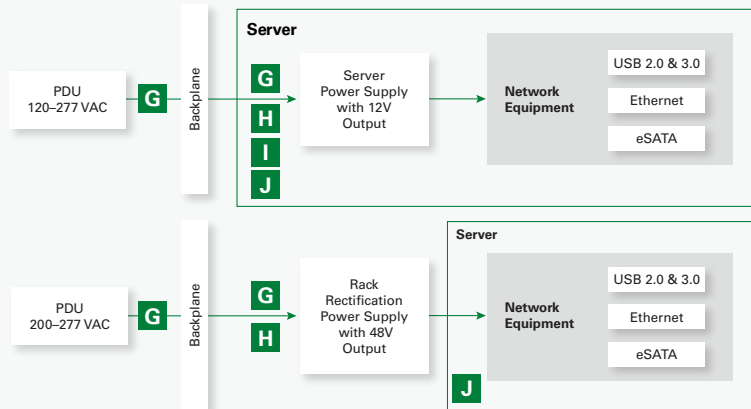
Server

PDU
120–277 VAC

G

Backplane

G
H
I
J

Server
Power Supply
with 12V
Output

Network
Equipment

USB 2.0 & 3.0

Ethernet

eSATA

Server

PDU
200–277 VAC

G

Backplane

G
H

Rack
Rectification
Power Supply
with 48V
Output

Network
Equipment

USB 2.0 & 3.0

Ethernet

eSATA

J